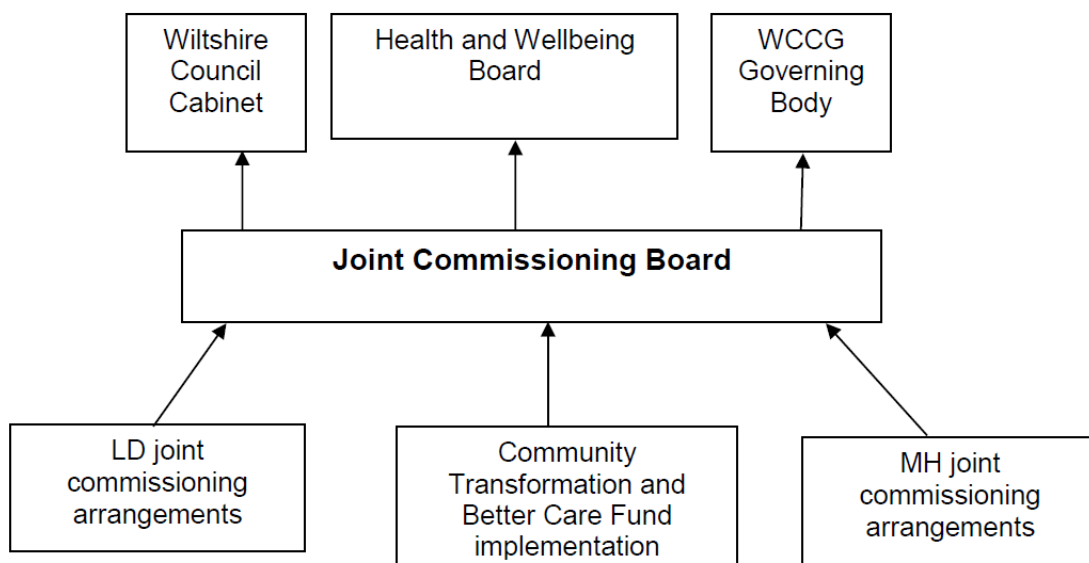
Wiltshire Council Cabinet

Health and Wellbeing Board

WCCG Governing Body

**Joint Commissioning Board**

LD joint commissioning arrangements

Community Transformation and Better Care Fund implementation

MH joint commissioning arrangements